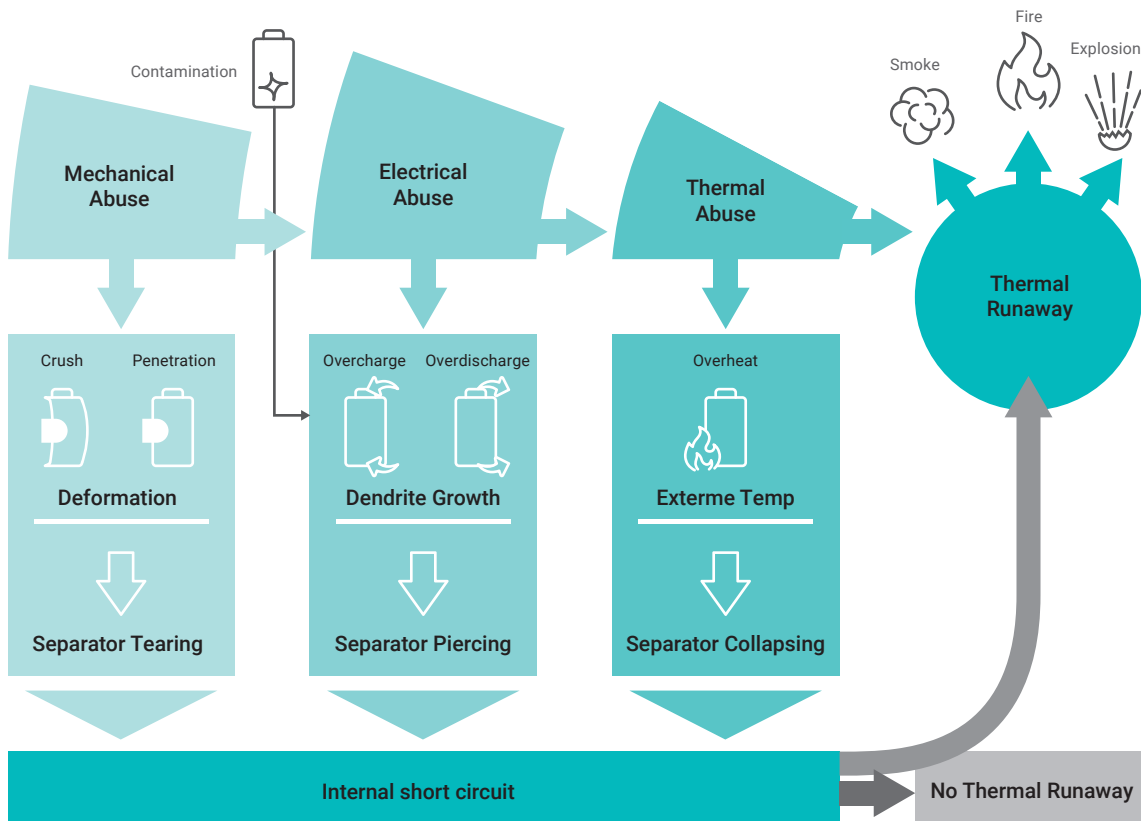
Contamination

Smoke

Fire

Explosion

Mechanical Abuse

Electrical Abuse

Thermal Abuse

Thermal Runaway

Crush

Penetration

Deformation

Separator Tearing

Overcharge

Overdischarge

Dendrite Growth

Separator Piercing

Overheat

Exterme Temp

Separator Collapsing

Internal short circuit

No Thermal Runaway